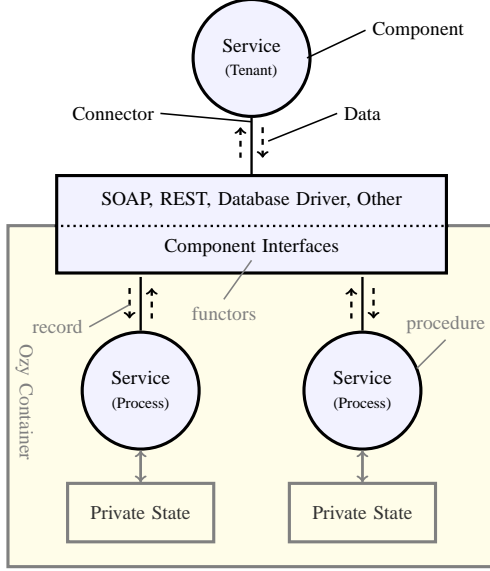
Service
(Tenant)

Component

Connector

Data

SOAP, REST, Database Driver, Other

Component Interfaces

record

functors

procedure

Ozy Container

Service
(Process)

Service
(Process)

Private State

Private State